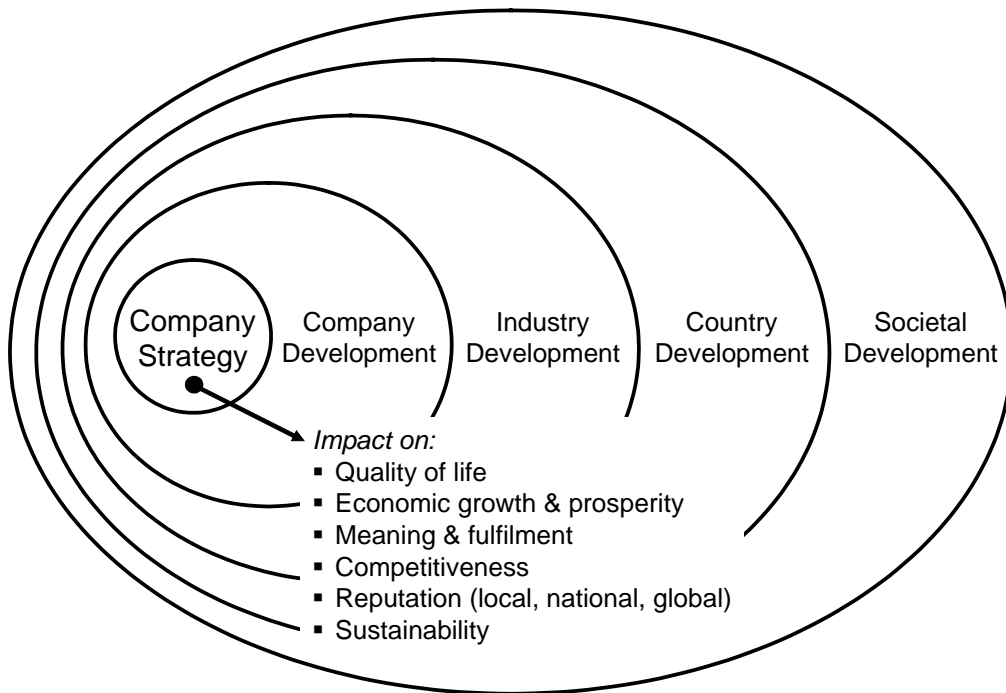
Company Strategy

Company Development

Industry Development

Country Development

Societal Development

*Impact on:*
- Quality of life
- Economic growth & prosperity
- Meaning & fulfilment
- Competitiveness
- Reputation (local, national, global)
- Sustainability